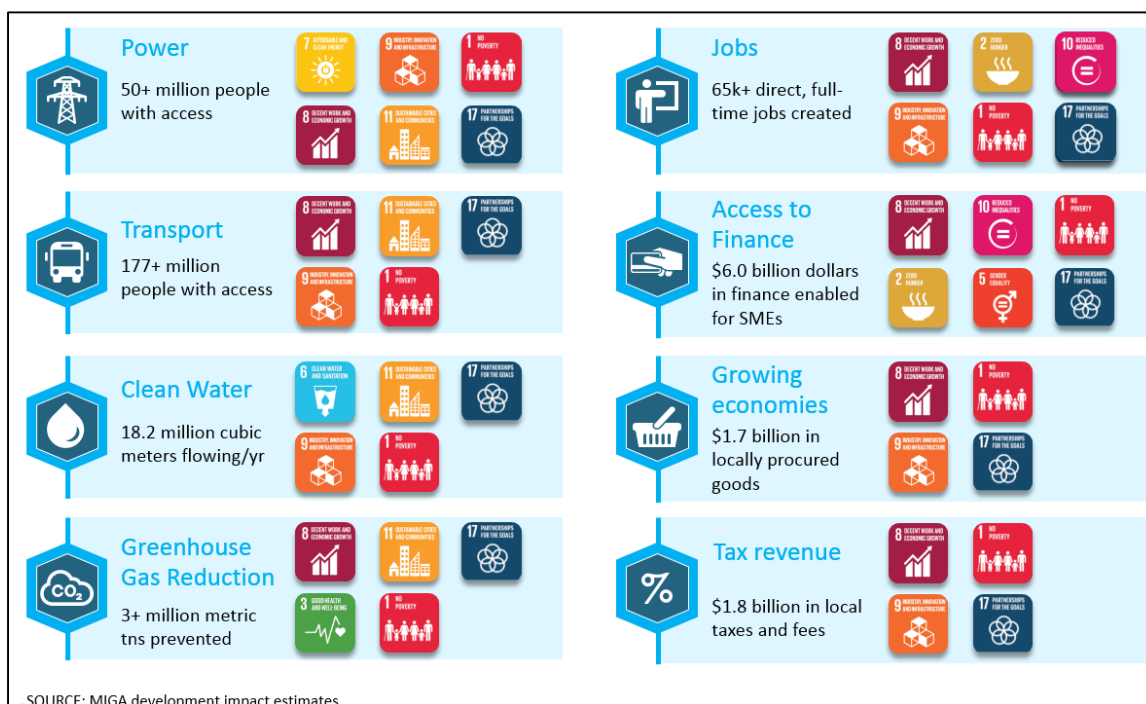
Power

50+ million people with access

7 AFFORDABLE AND CLEAN ENERGY

9 INDUSTRY, INNOVATION AND INFRASTRUCTURE

1 NO POVERTY

8 DECENT WORK AND ECONOMIC GROWTH

11 SUSTAINABLE CITIES AND COMMUNITIES

17 PARTNERSHIPS FOR THE GOALS

Jobs

65k+ direct, full-time jobs created

8 DECENT WORK AND ECONOMIC GROWTH

2 ZERO HUNGER

10 REDUCED INEQUALITIES

9 INDUSTRY, INNOVATION AND INFRASTRUCTURE

1 NO POVERTY

17 PARTNERSHIPS FOR THE GOALS

Transport

177+ million people with access

8 DECENT WORK AND ECONOMIC GROWTH

11 SUSTAINABLE CITIES AND COMMUNITIES

17 PARTNERSHIPS FOR THE GOALS

9 INDUSTRY, INNOVATION AND INFRASTRUCTURE

1 NO POVERTY

Access to Finance

$6.0 billion dollars in finance enabled for SMEs

8 DECENT WORK AND ECONOMIC GROWTH

10 REDUCED INEQUALITIES

1 NO POVERTY

2 ZERO HUNGER

5 GENDER EQUALITY

17 PARTNERSHIPS FOR THE GOALS

Clean Water

18.2 million cubic meters flowing/yr

6 CLEAN WATER AND SANITATION

11 SUSTAINABLE CITIES AND COMMUNITIES

17 PARTNERSHIPS FOR THE GOALS

9 INDUSTRY, INNOVATION AND INFRASTRUCTURE

1 NO POVERTY

Growing economies

$1.7 billion in locally procured goods

8 DECENT WORK AND ECONOMIC GROWTH

1 NO POVERTY

9 INDUSTRY, INNOVATION AND INFRASTRUCTURE

17 PARTNERSHIPS FOR THE GOALS

Greenhouse Gas Reduction

3+ million metric tns prevented

$CO_2$

8 DECENT WORK AND ECONOMIC GROWTH

11 SUSTAINABLE CITIES AND COMMUNITIES

17 PARTNERSHIPS FOR THE GOALS

3 GOOD HEALTH AND WELL-BEING

1 NO POVERTY

Tax revenue

$1.8 billion in local taxes and fees

%

8 DECENT WORK AND ECONOMIC GROWTH

1 NO POVERTY

9 INDUSTRY, INNOVATION AND INFRASTRUCTURE

17 PARTNERSHIPS FOR THE GOALS

SOURCE: MIGA development impact estimates